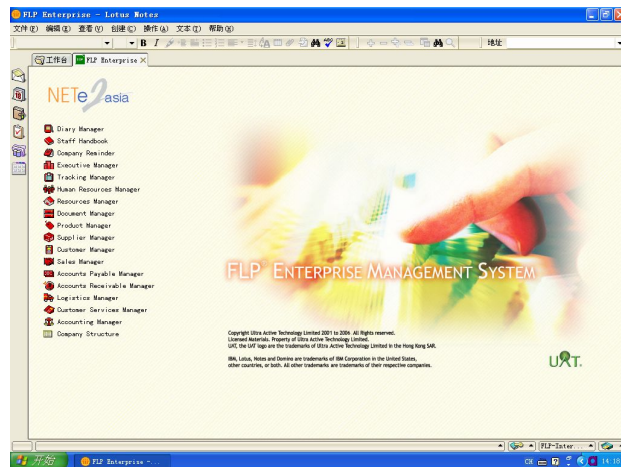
FLP Enterprise - Lotus Notes

文件(F) 编辑(E) 查看(V) 创建(C) 操作(A) 文本(T) 帮助(H)

B I

地址

工作台 | FLP Enterprise ×

NETe2asia

Diary Manager
Staff Handbook
Company Reminder
Executive Manager
Tracking Manager
Human Resources Manager
Resources Manager
Document Manager
Product Manager
Supplier Manager
Customer Manager
Sales Manager
Accounts Payable Manager
Accounts Receivable Manager
Logistics Manager
Customer Services Manager
Accounting Manager
Company Structure

FLP ENTERPRISE MANAGEMENT SYSTEM

Copyright Ultra Active Technology Limited 2001 to 2006. All Rights reserved.
Licensed Materials. Property of Ultra Active Technology Limited.
UAT, the UAT logo are the trademarks of Ultra Active Technology Limited in the Hong Kong SAR.

IBM, Lotus, Notes and Domino are trademarks of IBM Corporation in the United States, other countries, or both. All other trademarks are trademarks of their respective companies.

UAT.

FLP-Inter

开始 | FLP Enterprise -...

CH 14:18